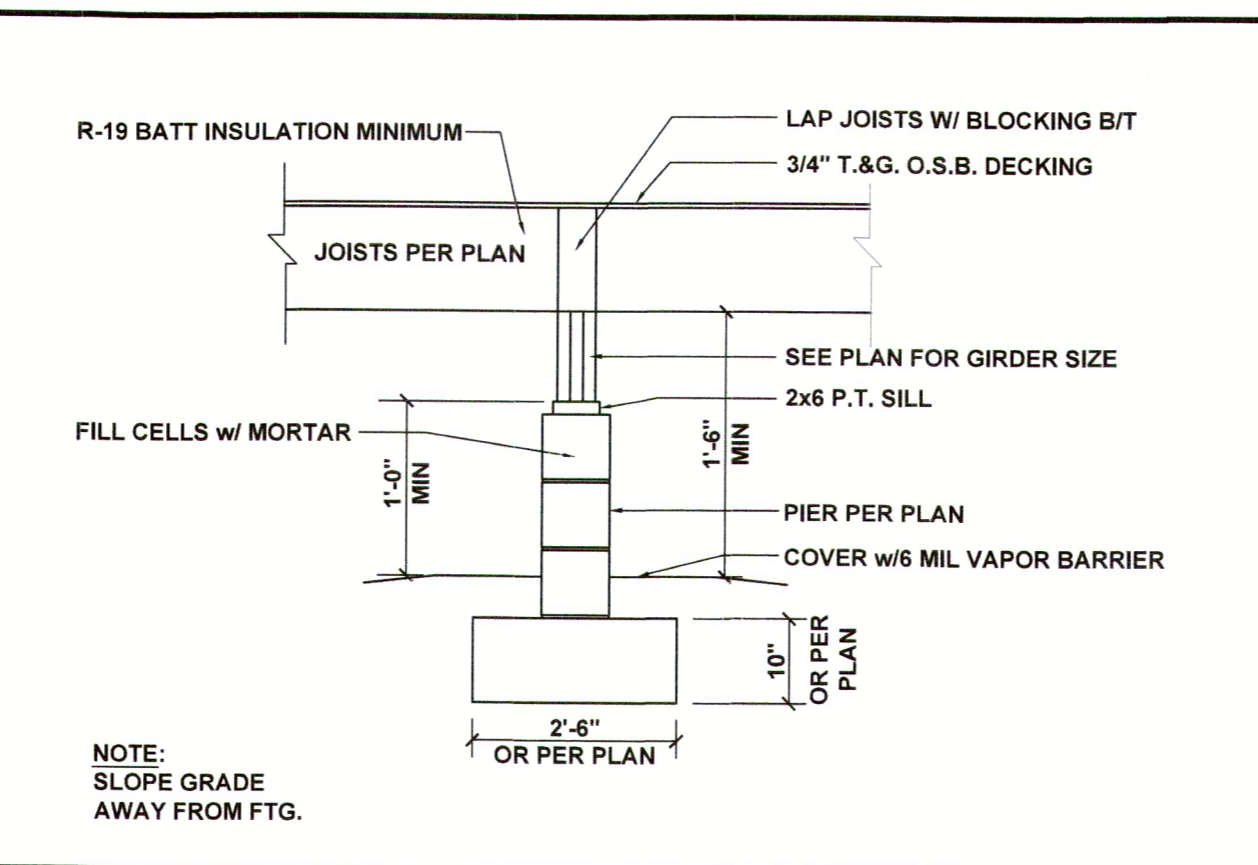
R-19 BATT INSULATION MINIMUM

LAP JOISTS W/ BLOCKING B/T

3/4" T.&G. O.S.B. DECKING

JOISTS PER PLAN

SEE PLAN FOR GIRDER SIZE

2x6 P.T. SILL

FILL CELLS w/ MORTAR

1'-0" MIN

1'-6" MIN

PIER PER PLAN

COVER w/6 MIL VAPOR BARRIER

10" OR PER PLAN

2'-6" OR PER PLAN

NOTE:
SLOPE GRADE
AWAY FROM FTG.